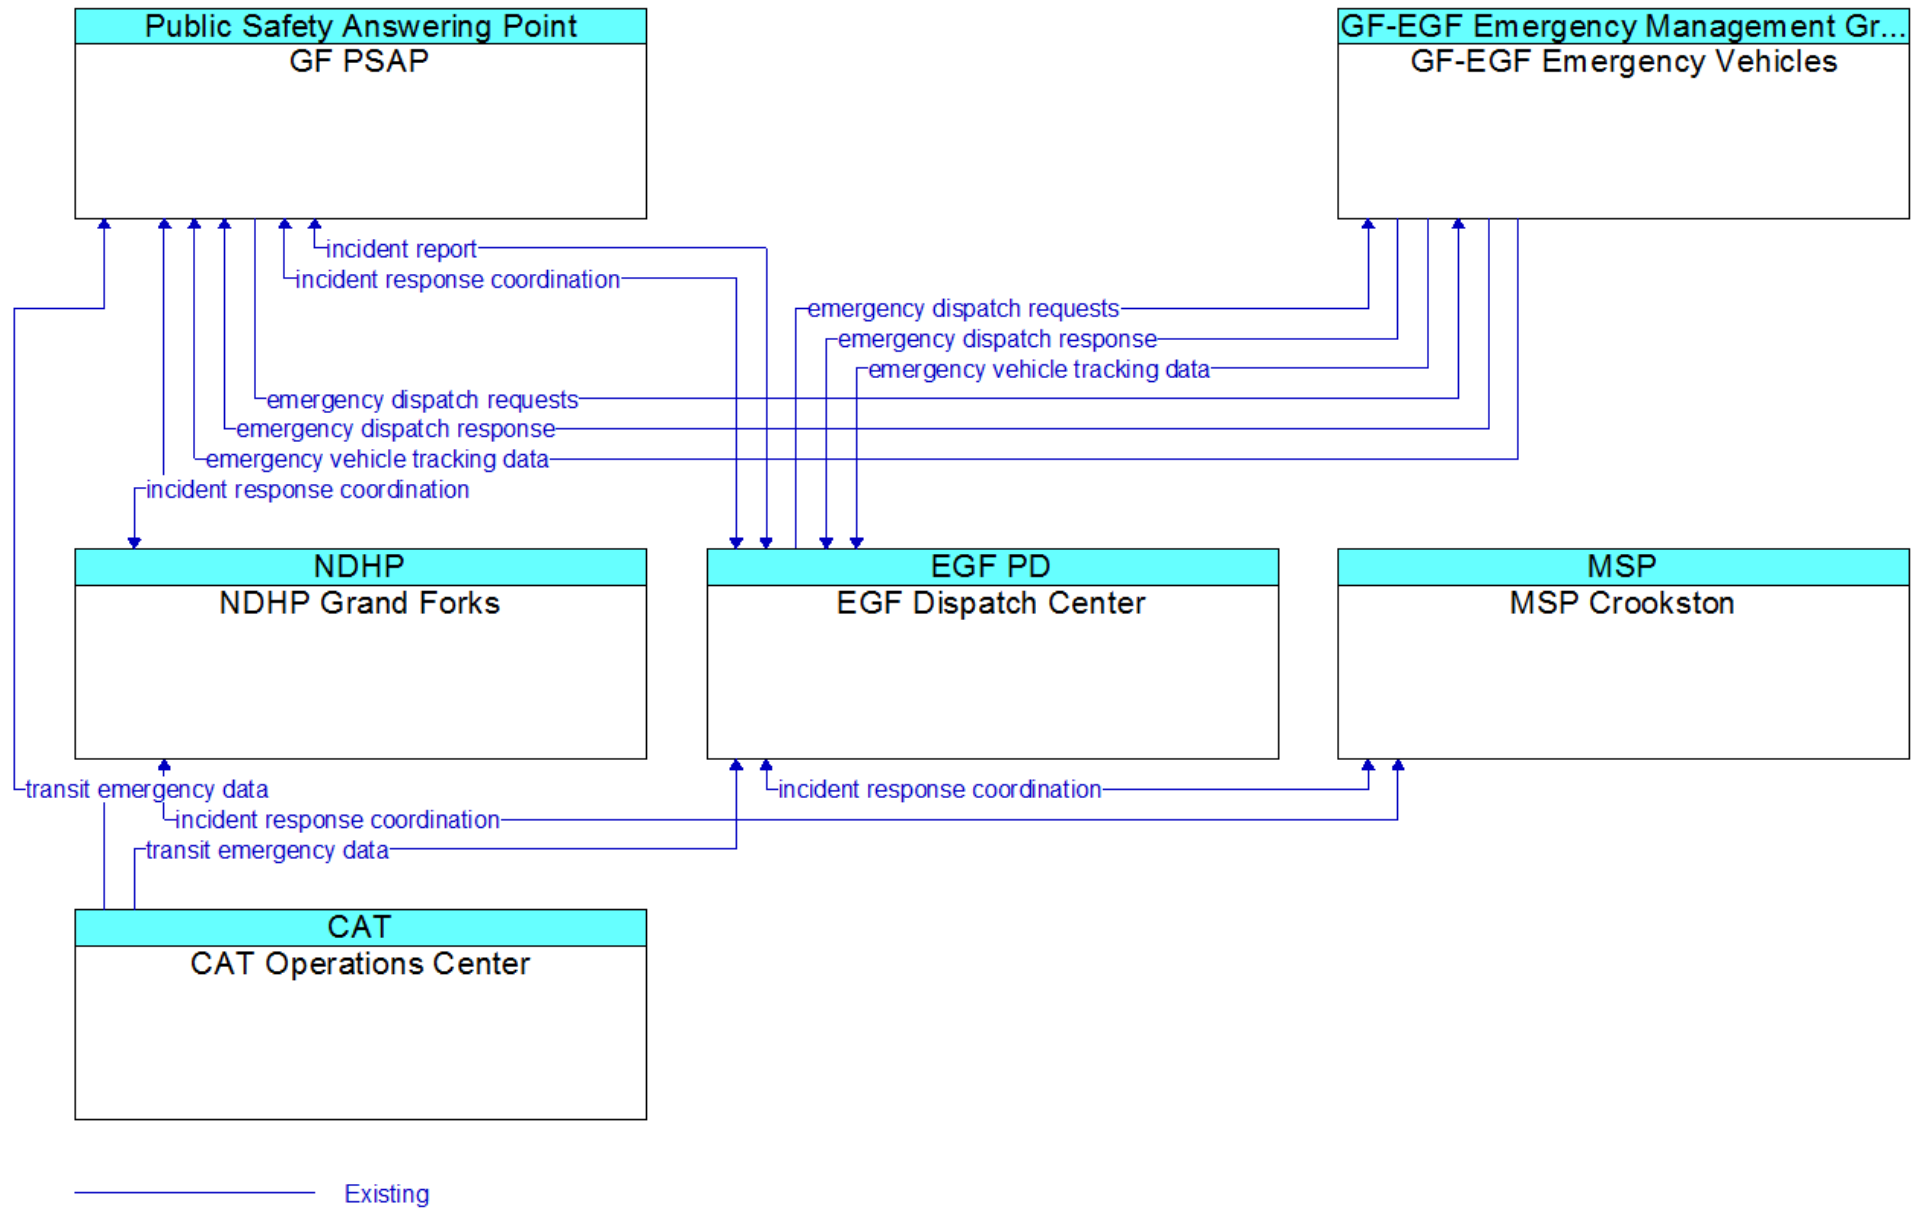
Public Safety Answering Point
GF PSAP

GF-EGF Emergency Management Gr...
GF-EGF Emergency Vehicles

incident report
incident response coordination
emergency dispatch requests
emergency dispatch response
emergency vehicle tracking data
emergency dispatch requests
emergency dispatch response
emergency vehicle tracking data
incident response coordination

NDHP
NDHP Grand Forks

EGF PD
EGF Dispatch Center

MSP
MSP Crookston

transit emergency data
incident response coordination
incident response coordination
transit emergency data

CAT
CAT Operations Center

Existing